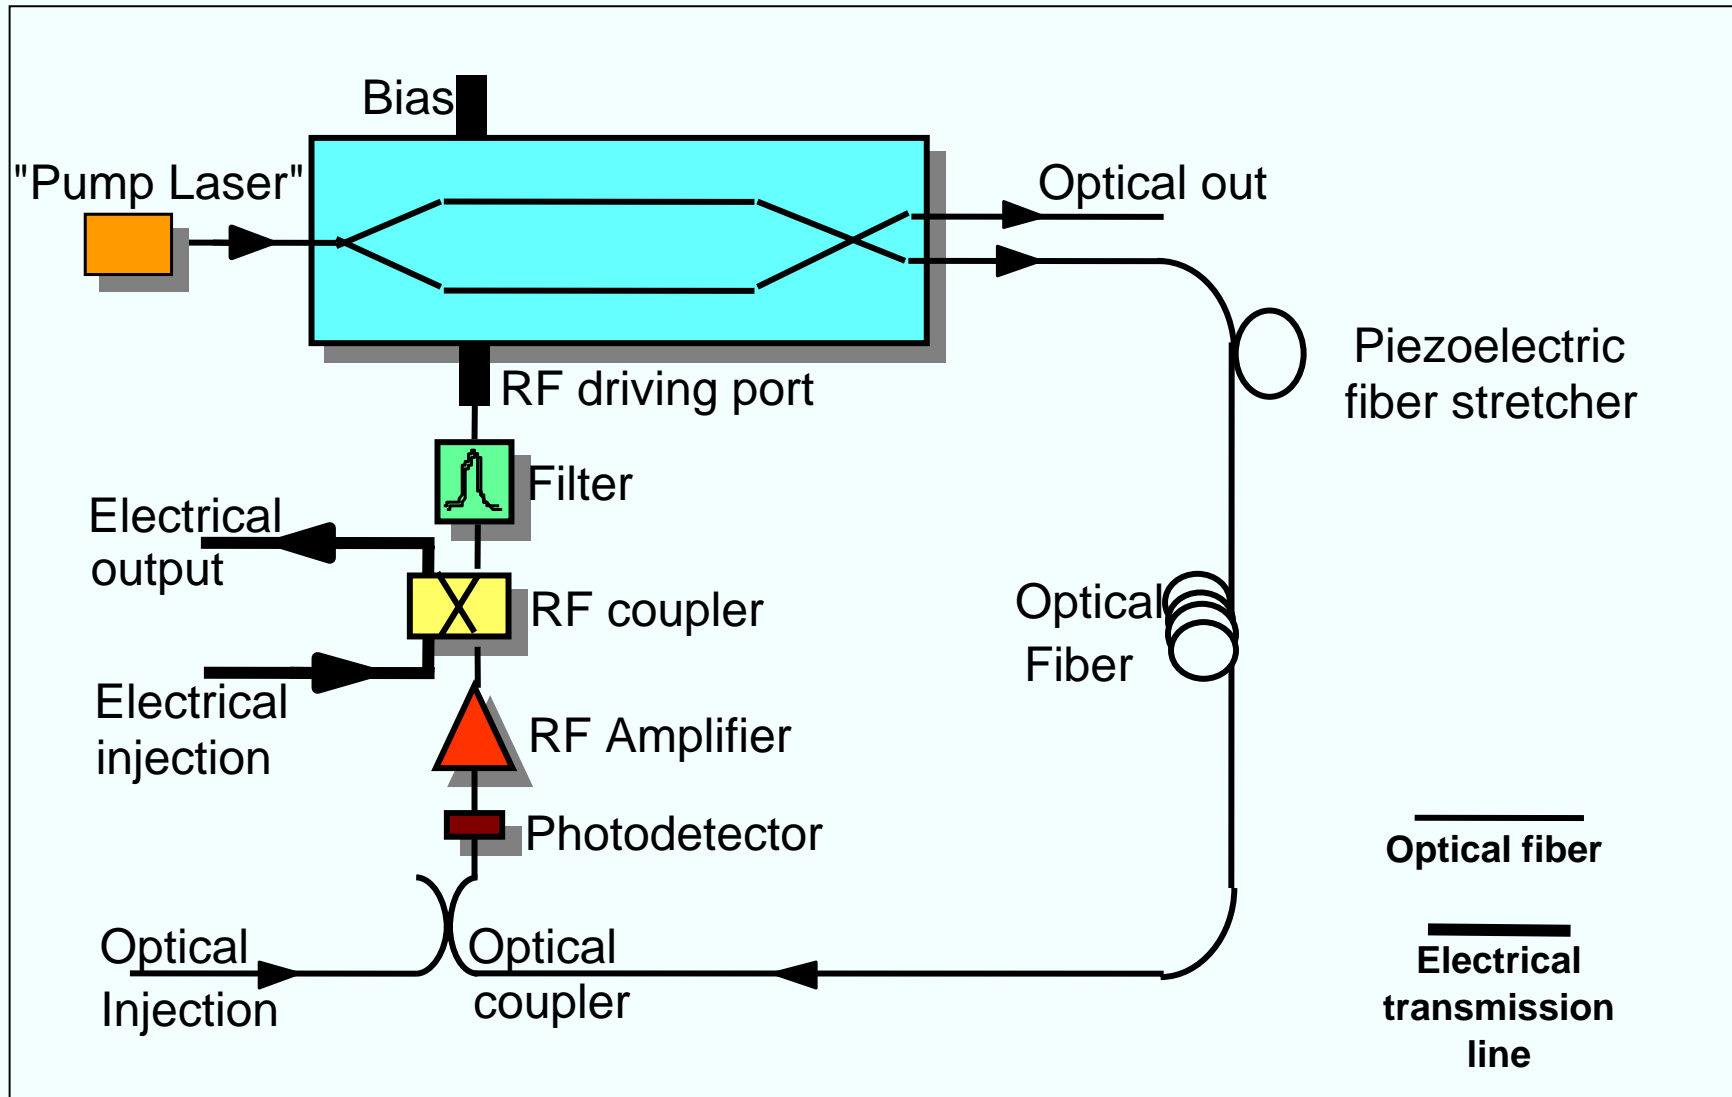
Bias

"Pump Laser"

Optical out

Piezoelectric fiber stretcher

RF driving port

Filter

Electrical output

RF coupler

Optical Fiber

Electrical injection

RF Amplifier

Photodetector

Optical fiber

Electrical transmission line

Optical Injection

Optical coupler